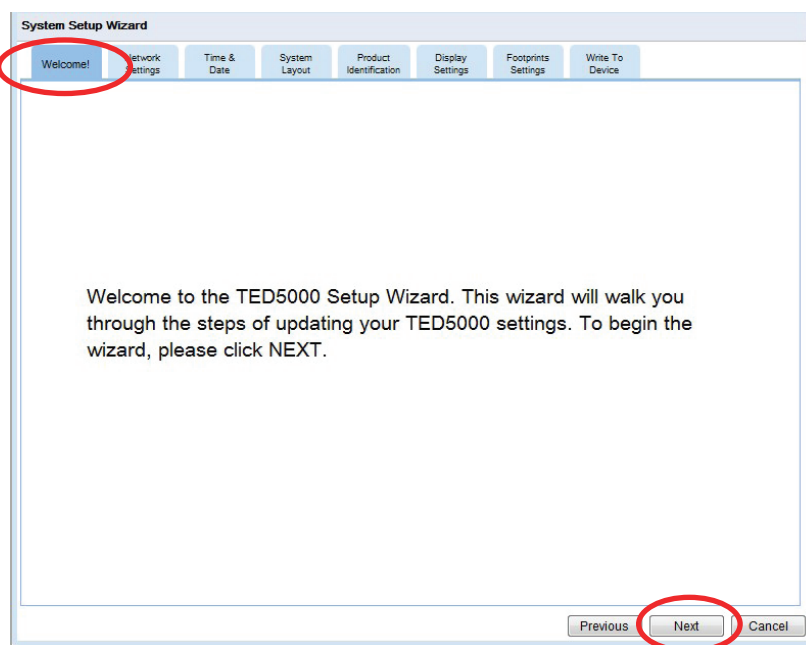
System Setup Wizard

Welcome!

Network Settings

Time & Date

System Layout

Product Identification

Display Settings

Footprints Settings

Write To Device

Welcome to the TED5000 Setup Wizard. This wizard will walk you through the steps of updating your TED5000 settings. To begin the wizard, please click NEXT.

Previous

Next

Cancel